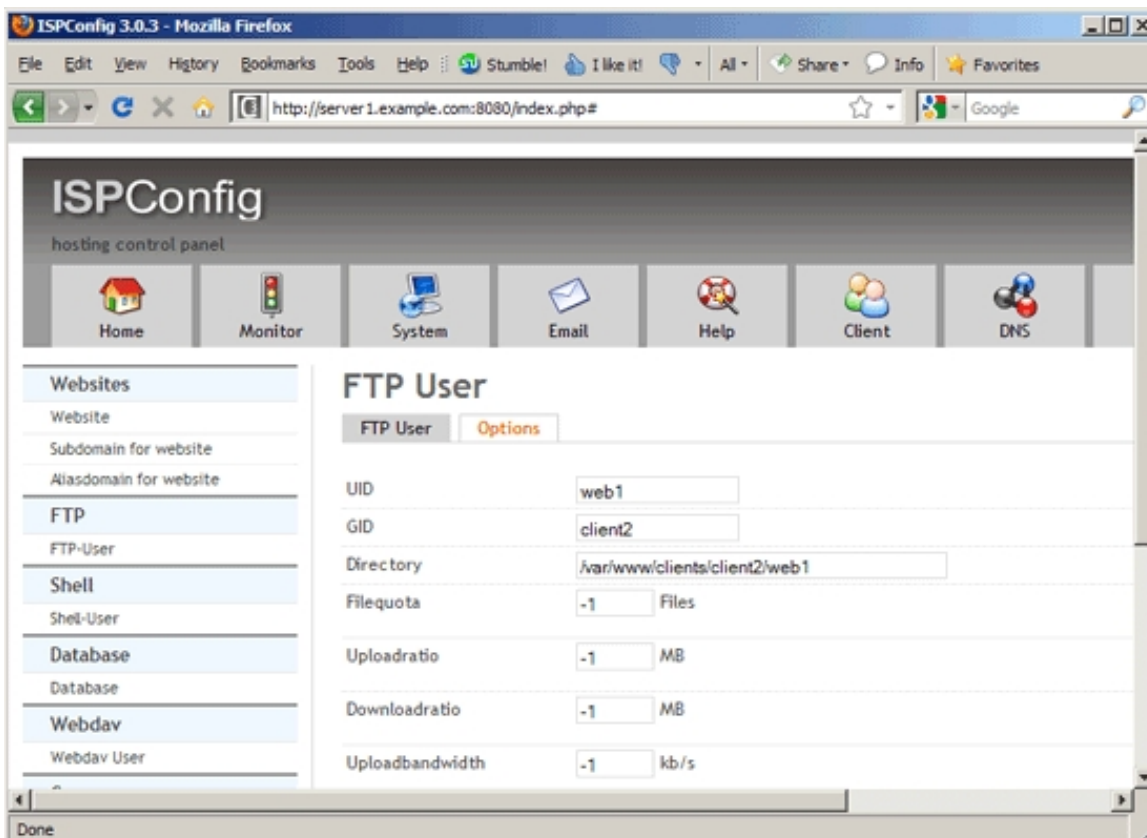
ISPConfig 3.0.3 - Mozilla Firefox

File Edit View History Bookmarks Tools Help Stumble! I like it! All Share Info Favorites

http://server1.example.com:8080/index.php#

Google

ISPConfig
hosting control panel

Home Monitor System Email Help Client DNS

Websites
Website
Subdomain for website
Aliasdomain for website
FTP
FTP-User
Shell
Shell-User
Database
Database
Webdav
Webdav User

FTP User

FTP User Options

| UID | web1 |
|---|---|
| GID | client2 |
| Directory | /var/www/clients/client2/web1 |
| Filequota | -1 Files |
| Uploadratio | -1 MB |
| Downloadratio | -1 MB |
| Uploadbandwidth | -1 kb/s |

Done